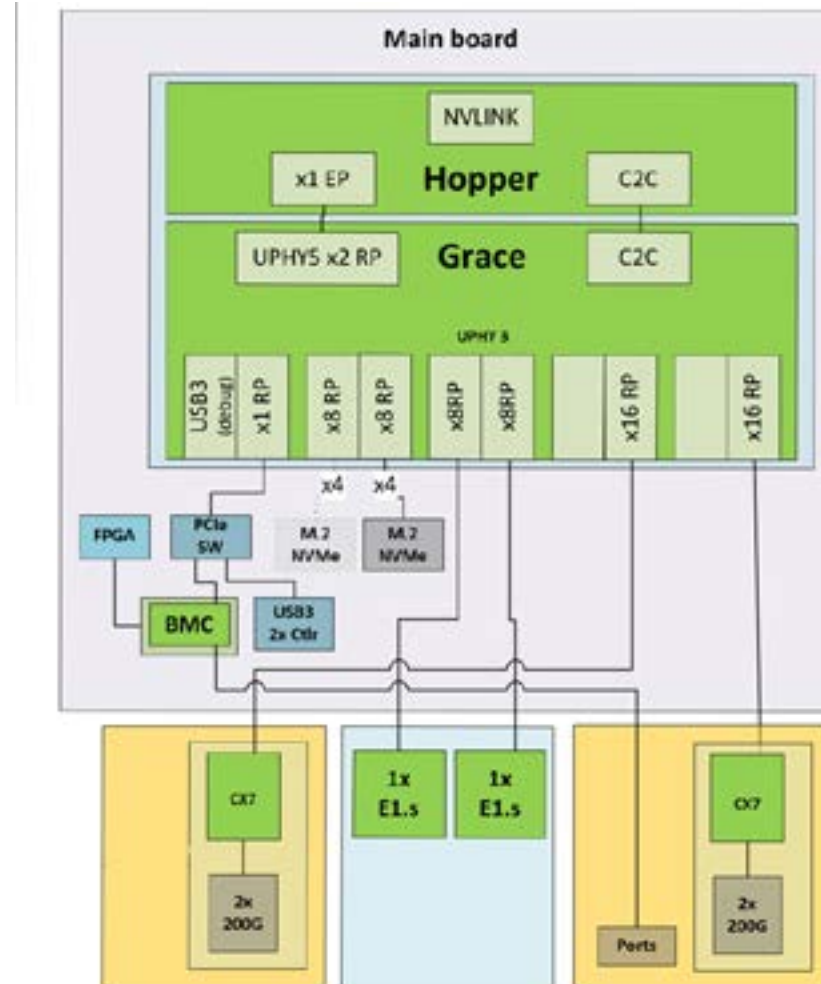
Main board

NVLINK

x1 EP

Hopper

C2C

UPHY5 x2 RP

Grace

C2C

UPHY 5

USB3 (debug)

x1 RP

x8 RP

x8 RP

x8RP

x8RP

x16 RP

x16 RP

x4

x4

FPGA

PCIe SW

M.2 NVMe

M.2 NVMe

BMC

USB3 2x Ctlr

CX7

2x 200G

1x E1.s

1x E1.s

CX7

2x 200G

Ports